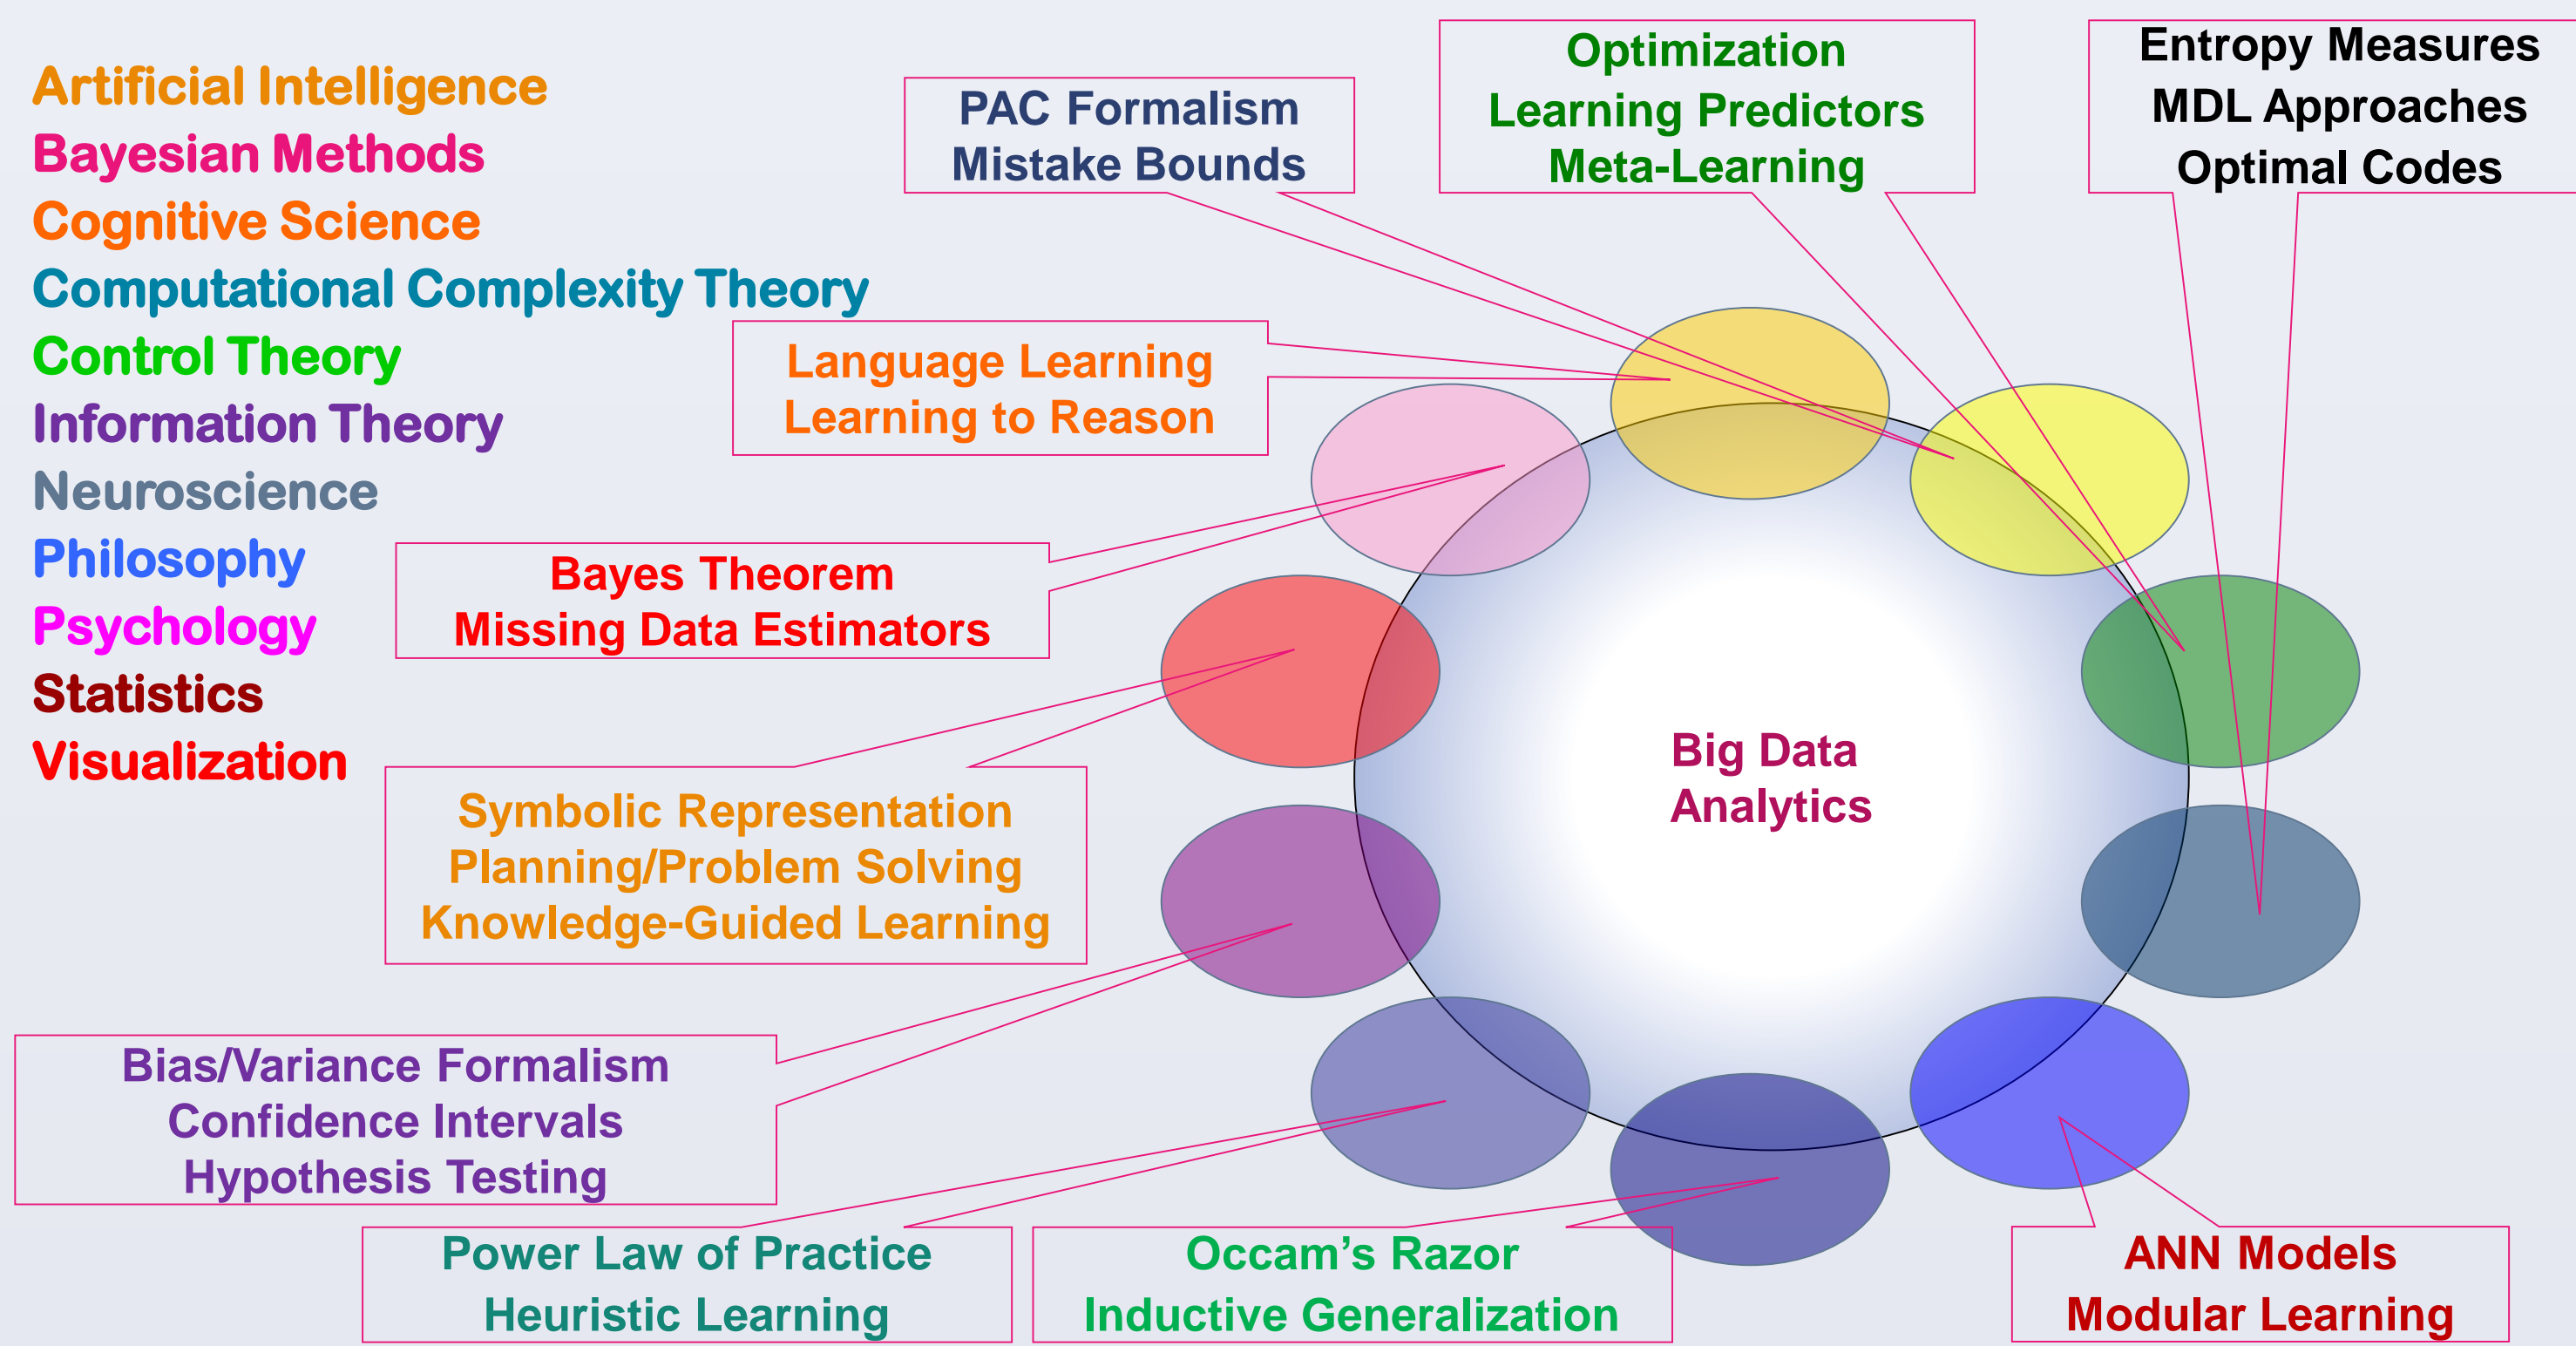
Artificial Intelligence
Bayesian Methods
Cognitive Science
Computational Complexity Theory
Control Theory
Information Theory
Neuroscience
Philosophy
Psychology
Statistics
Visualization

PAC Formalism
Mistake Bounds

Optimization
Learning Predictors
Meta-Learning

Entropy Measures
MDL Approaches
Optimal Codes

Language Learning
Learning to Reason

Bayes Theorem
Missing Data Estimators

Symbolic Representation
Planning/Problem Solving
Knowledge-Guided Learning

Big Data
Analytics

Bias/Variance Formalism
Confidence Intervals
Hypothesis Testing

Power Law of Practice
Heuristic Learning

Occam's Razor
Inductive Generalization

ANN Models
Modular Learning